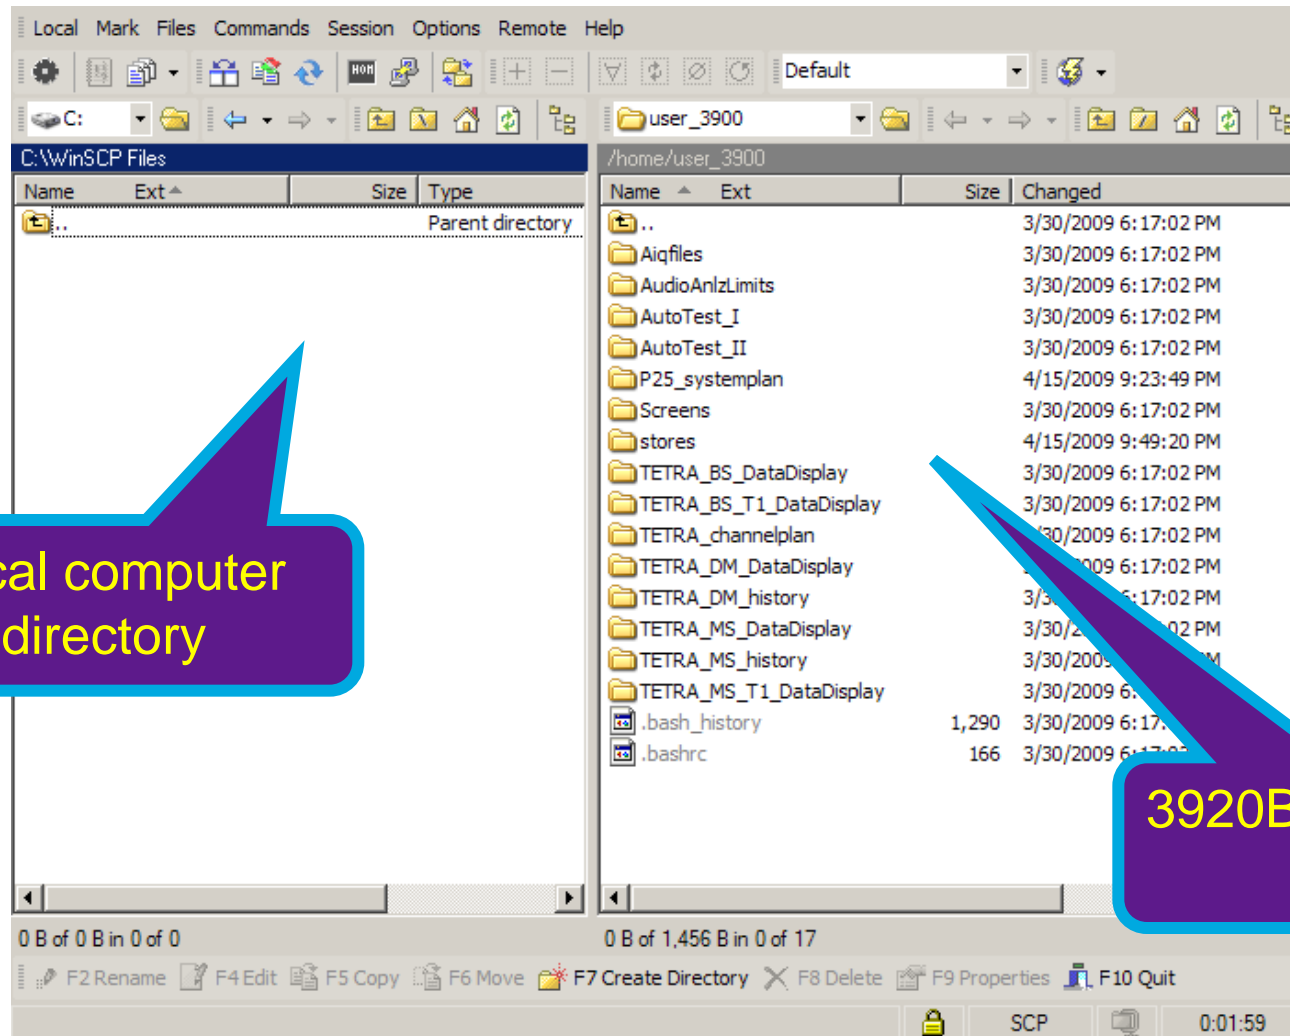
Local Mark Files Commands Session Options Remote Help

Default

C:

user_3900

C:\WinSCP Files

/home/user_3900

| Name | Ext | Size | Type |
|---|---|---|---|
| .. | | | Parent directory |

| Name | Ext | Size | Changed |
|---|---|---|---|
| .. | | | 3/30/2009 6:17:02 PM |
| Aiqfiles | | | 3/30/2009 6:17:02 PM |
| AudioAnlzLimits | | | 3/30/2009 6:17:02 PM |
| AutoTest_I | | | 3/30/2009 6:17:02 PM |
| AutoTest_II | | | 3/30/2009 6:17:02 PM |
| P25_systemplan | | | 4/15/2009 9:23:49 PM |
| Screens | | | 3/30/2009 6:17:02 PM |
| stores | | | 4/15/2009 9:49:20 PM |
| TETRA_BS_DataDisplay | | | 3/30/2009 6:17:02 PM |
| TETRA_BS_T1_DataDisplay | | | 3/30/2009 6:17:02 PM |
| TETRA_channelplan | | | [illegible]30/2009 6:17:02 PM |
| TETRA_DM_DataDisplay | | | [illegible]009 6:17:02 PM |
| TETRA_DM_history | | | 3/3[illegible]:17:02 PM |
| TETRA_MS_DataDisplay | | | 3/30/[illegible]02 PM |
| TETRA_MS_history | | | 3/30/200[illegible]M |
| TETRA_MS_T1_DataDisplay | | | 3/30/2009 6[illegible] |
| .bash_history | | 1,290 | 3/30/2009 6:17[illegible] |
| .bashrc | | 166 | 3/30/2009 6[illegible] |

cal computer directory

3920B

0 B of 0 B in 0 of 0

0 B of 1,456 B in 0 of 17

F2 Rename F4 Edit F5 Copy F6 Move F7 Create Directory F8 Delete F9 Properties F10 Quit

SCP 0:01:59